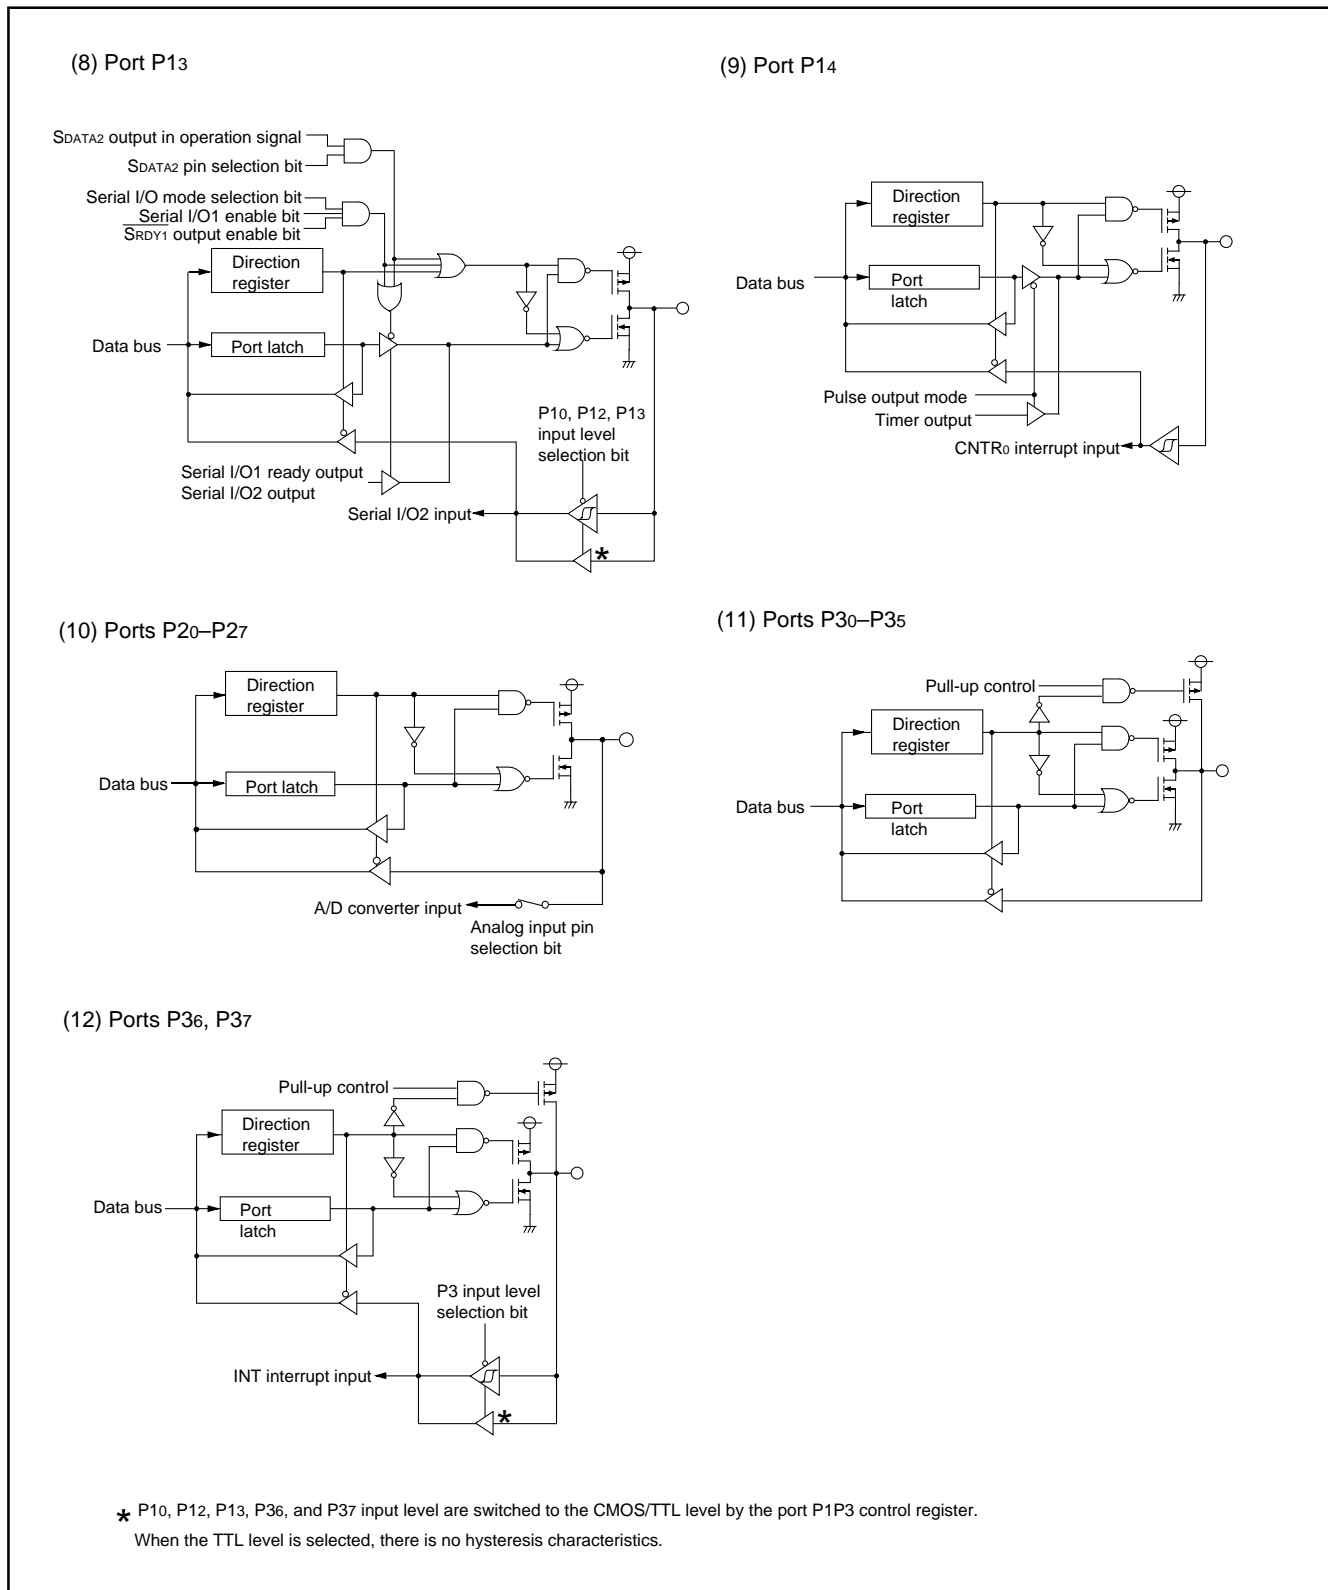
(8) Port P1$_3$

S$_{DATA2}$ output in operation signal
S$_{DATA2}$ pin selection bit
Serial I/O mode selection bit
Serial I/O1 enable bit
$\overline{S_{RDY1}}$ output enable bit
Direction register
Data bus
Port latch
P1$_0$, P1$_2$, P1$_3$ input level selection bit
Serial I/O1 ready output
Serial I/O2 output
Serial I/O2 input
*

(9) Port P1$_4$

Direction register
Data bus
Port latch
Pulse output mode
Timer output
CNTR$_0$ interrupt input

(10) Ports P2$_0$–P2$_7$

Direction register
Data bus
Port latch
A/D converter input
Analog input pin selection bit

(11) Ports P3$_0$–P3$_5$

Pull-up control
Direction register
Data bus
Port latch

(12) Ports P3$_6$, P3$_7$

Pull-up control
Direction register
Data bus
Port latch
P3 input level selection bit
INT interrupt input
*

* P1$_0$, P1$_2$, P1$_3$, P3$_6$, and P3$_7$ input level are switched to the CMOS/TTL level by the port P1P3 control register. When the TTL level is selected, there is no hysteresis characteristics.